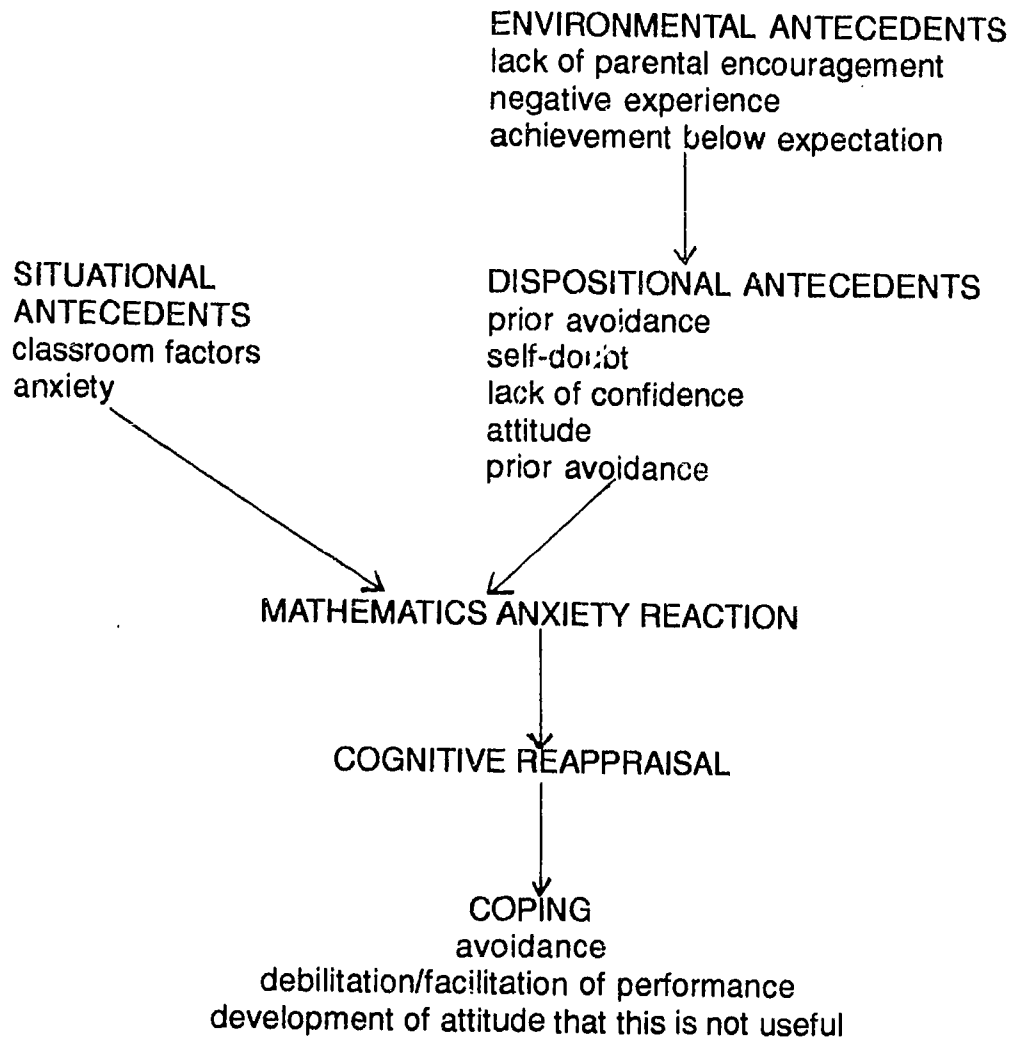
ENVIRONMENTAL ANTECEDENTS
lack of parental encouragement
negative experience
achievement below expectation

SITUATIONAL ANTECEDENTS
classroom factors
anxiety

DISPOSITIONAL ANTECEDENTS
prior avoidance
self-doubt
lack of confidence
attitude
prior avoidance

MATHEMATICS ANXIETY REACTION

COGNITIVE REAPPRAISAL

COPING
avoidance
debilitation/facilitation of performance
development of attitude that this is not useful